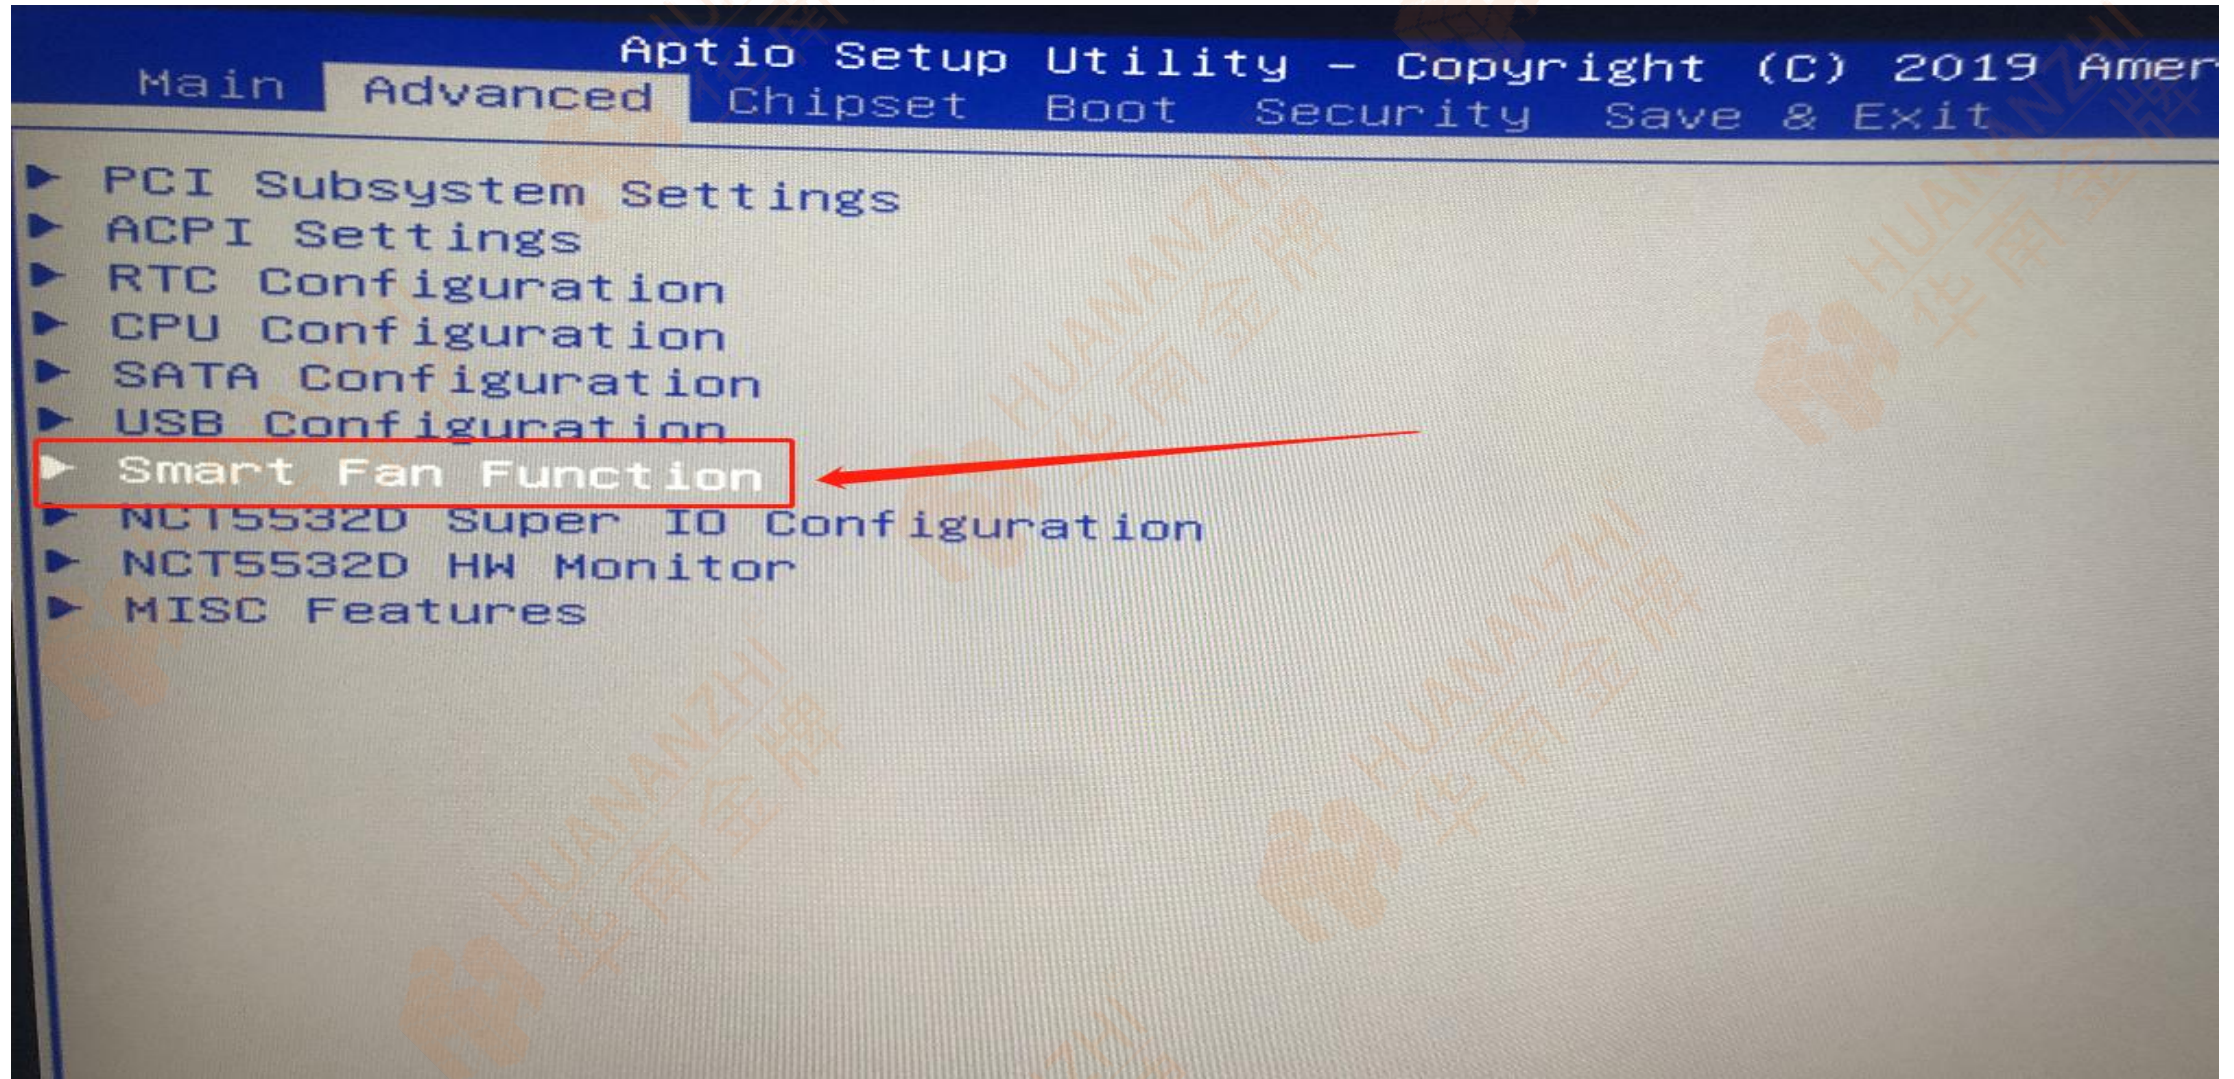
Aptio Setup Utility – Copyright (C) 2019 Amer

Main Advanced Chipset Boot Security Save & Exit

▶ PCI Subsystem Settings
▶ ACPI Settings
▶ RTC Configuration
▶ CPU Configuration
▶ SATA Configuration
▶ USB Configuration
▶ Smart Fan Function
▶ NCT5532D Super IO Configuration
▶ NCT5532D HW Monitor
▶ MISC Features

HUANANZHI 华南金牌